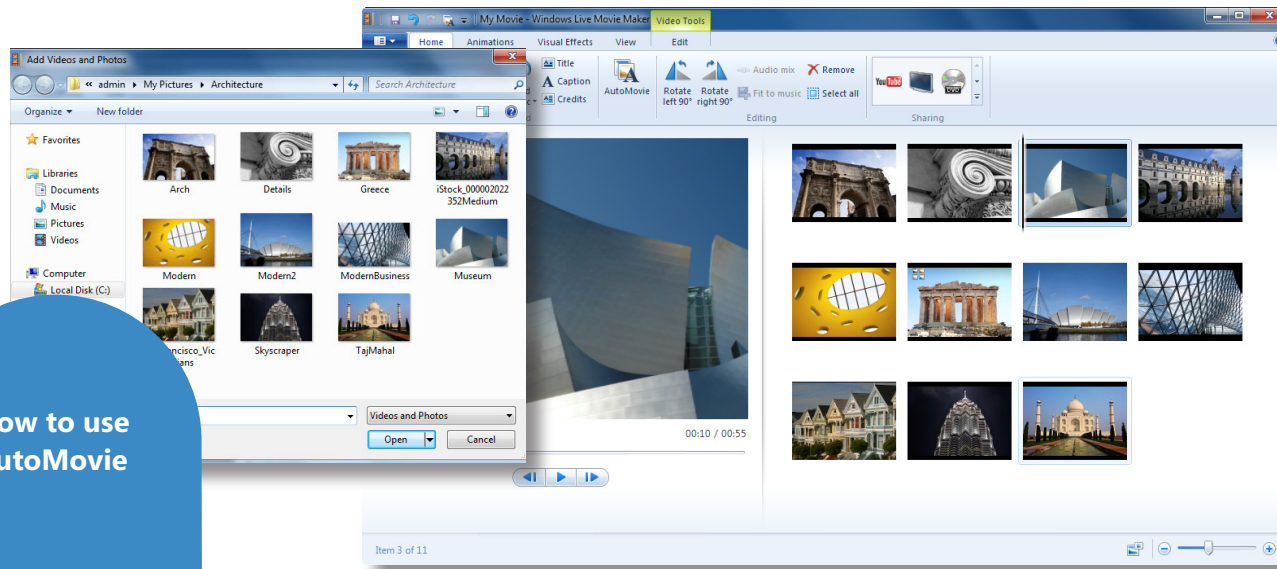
My Movie - Windows Live Movie Maker
Video Tools
Home
Animations
Visual Effects
View
Edit
Title
Caption
Credits
AutoMovie
Rotate left 90°
Rotate right 90°
Audio mix
Fit to music
Remove
Select all
Editing
Sharing
00:10 / 00:55
Item 3 of 11

Add Videos and Photos
« admin ▸ My Pictures ▸ Architecture
Search Architecture
Organize ▾
New folder
Favorites
Libraries
Documents
Music
Pictures
Videos
Computer
Local Disk (C:)
Arch
Details
Greece
iStock_000002022352Medium
Modern
Modern2
ModernBusiness
Museum
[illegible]ncisco_Vic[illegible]ans
Skyscraper
TajMahal
Videos and Photos
Open
Cancel

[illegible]ow to use
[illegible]utoMovie